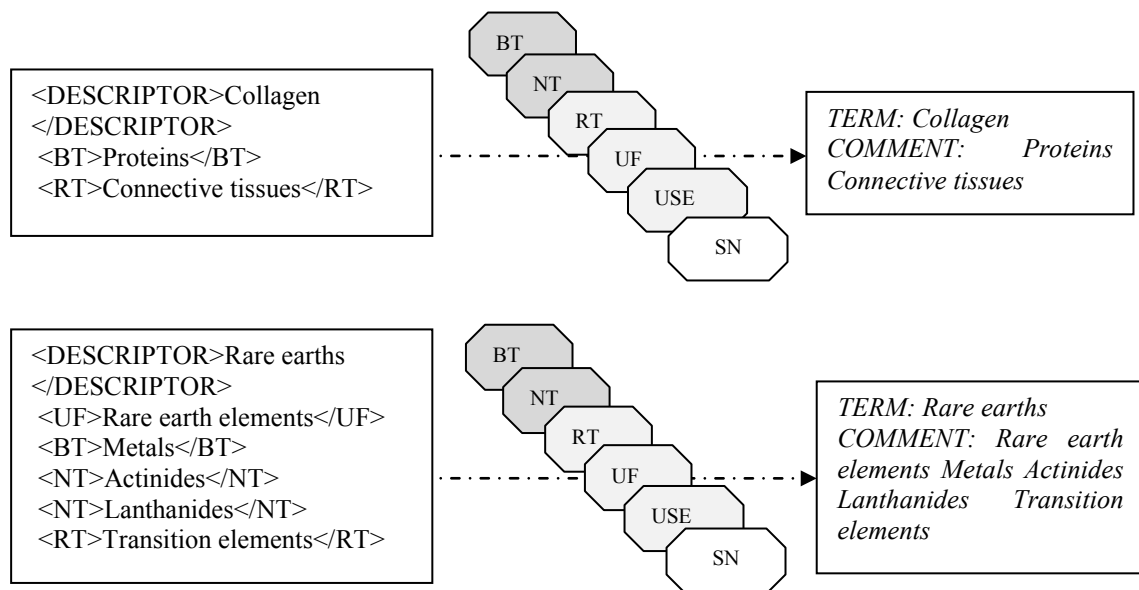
<DESCRIPTOR>Collagen </DESCRIPTOR>
<BT>Proteins</BT>
<RT>Connective tissues</RT>

BT
NT
RT
UF
USE
SN

TERM: Collagen
COMMENT: Proteins Connective tissues

<DESCRIPTOR>Rare earths </DESCRIPTOR>
<UF>Rare earth elements</UF>
<BT>Metals</BT>
<NT>Actinides</NT>
<NT>Lanthanides</NT>
<RT>Transition elements</RT>

BT
NT
RT
UF
USE
SN

TERM: Rare earths
COMMENT: Rare earth elements Metals Actinides Lanthanides Transition elements